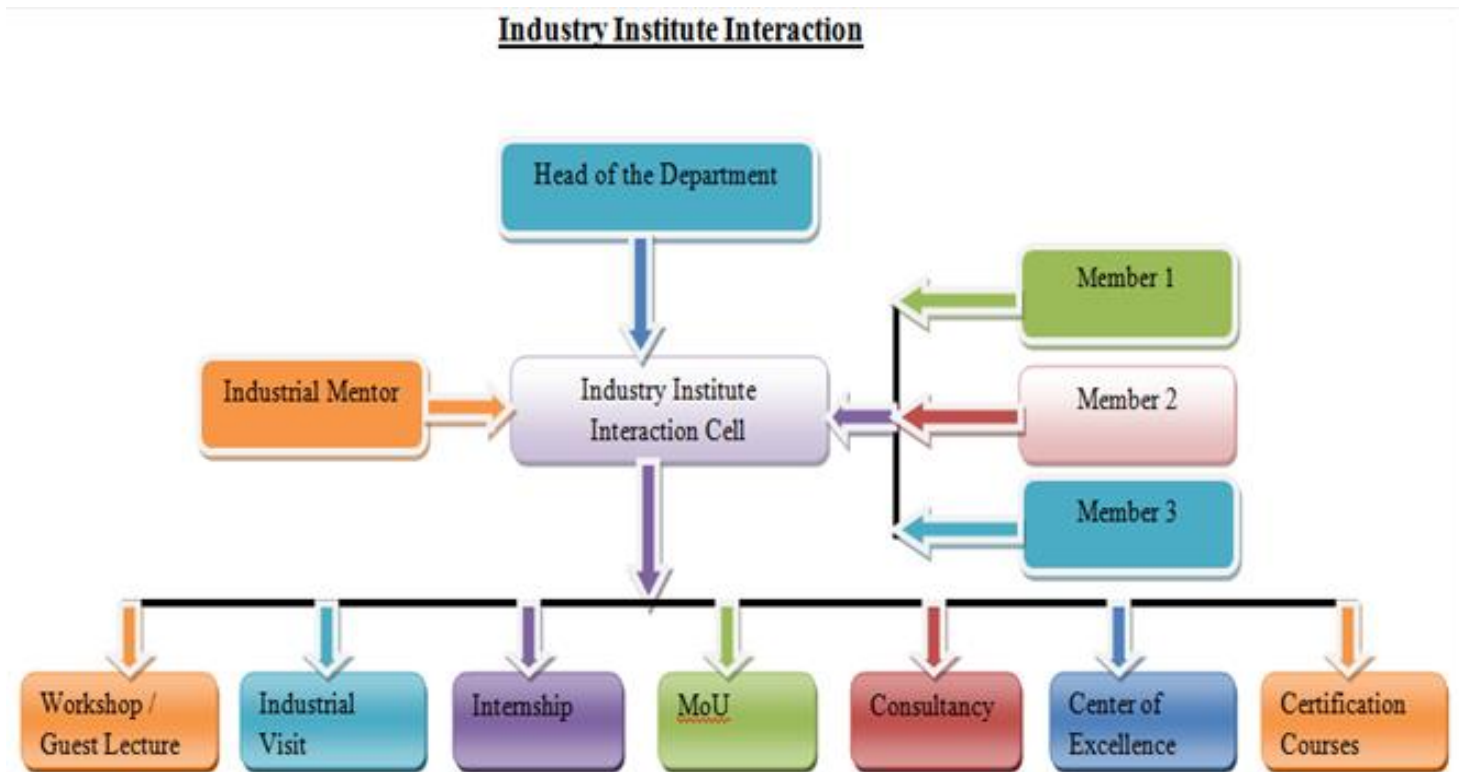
Industry Institute Interaction

Head of the Department

Member 1

Industrial Mentor

Industry Institute Interaction Cell

Member 2

Member 3

Workshop / Guest Lecture

Industrial Visit

Internship

MoU

Consultancy

Center of Excellence

Certification Courses